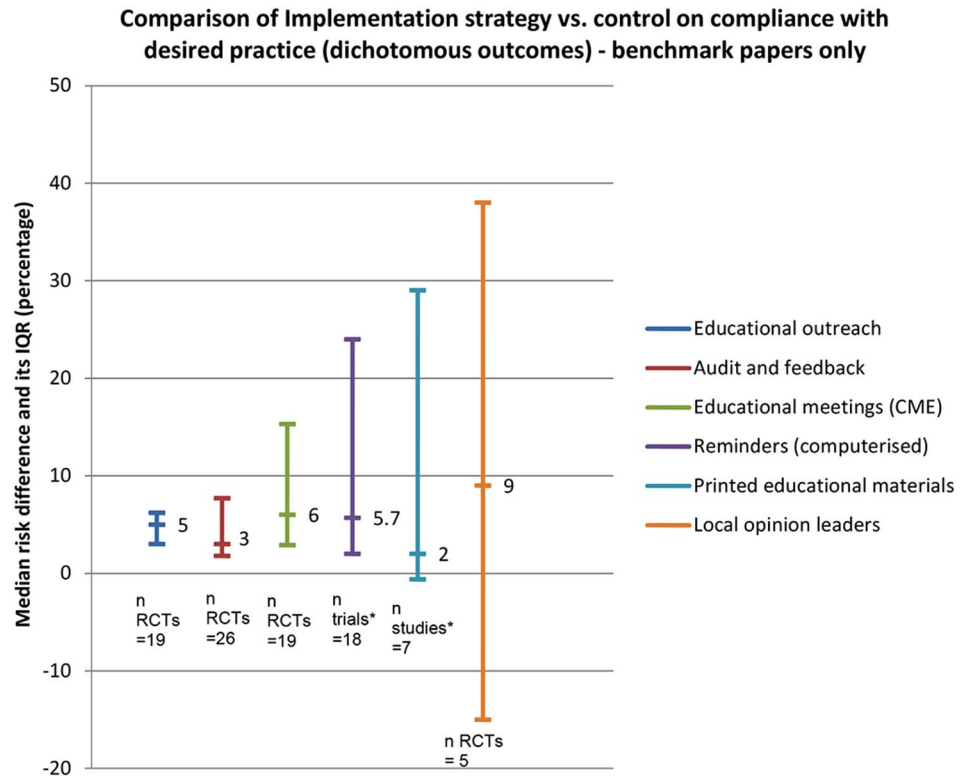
Comparison of Implementation strategy vs. control on compliance with desired practice (dichotomous outcomes) - benchmark papers only

Median risk difference and its IQR (percentage)

50
40
30
20
10
0
-10
-20

5
3
6
5.7
2
9

n RCTs =19
n RCTs =26
n RCTs =19
n trials* =18
n studies* =7
n RCTs = 5

Educational outreach
Audit and feedback
Educational meetings (CME)
Reminders (computerised)
Printed educational materials
Local opinion leaders